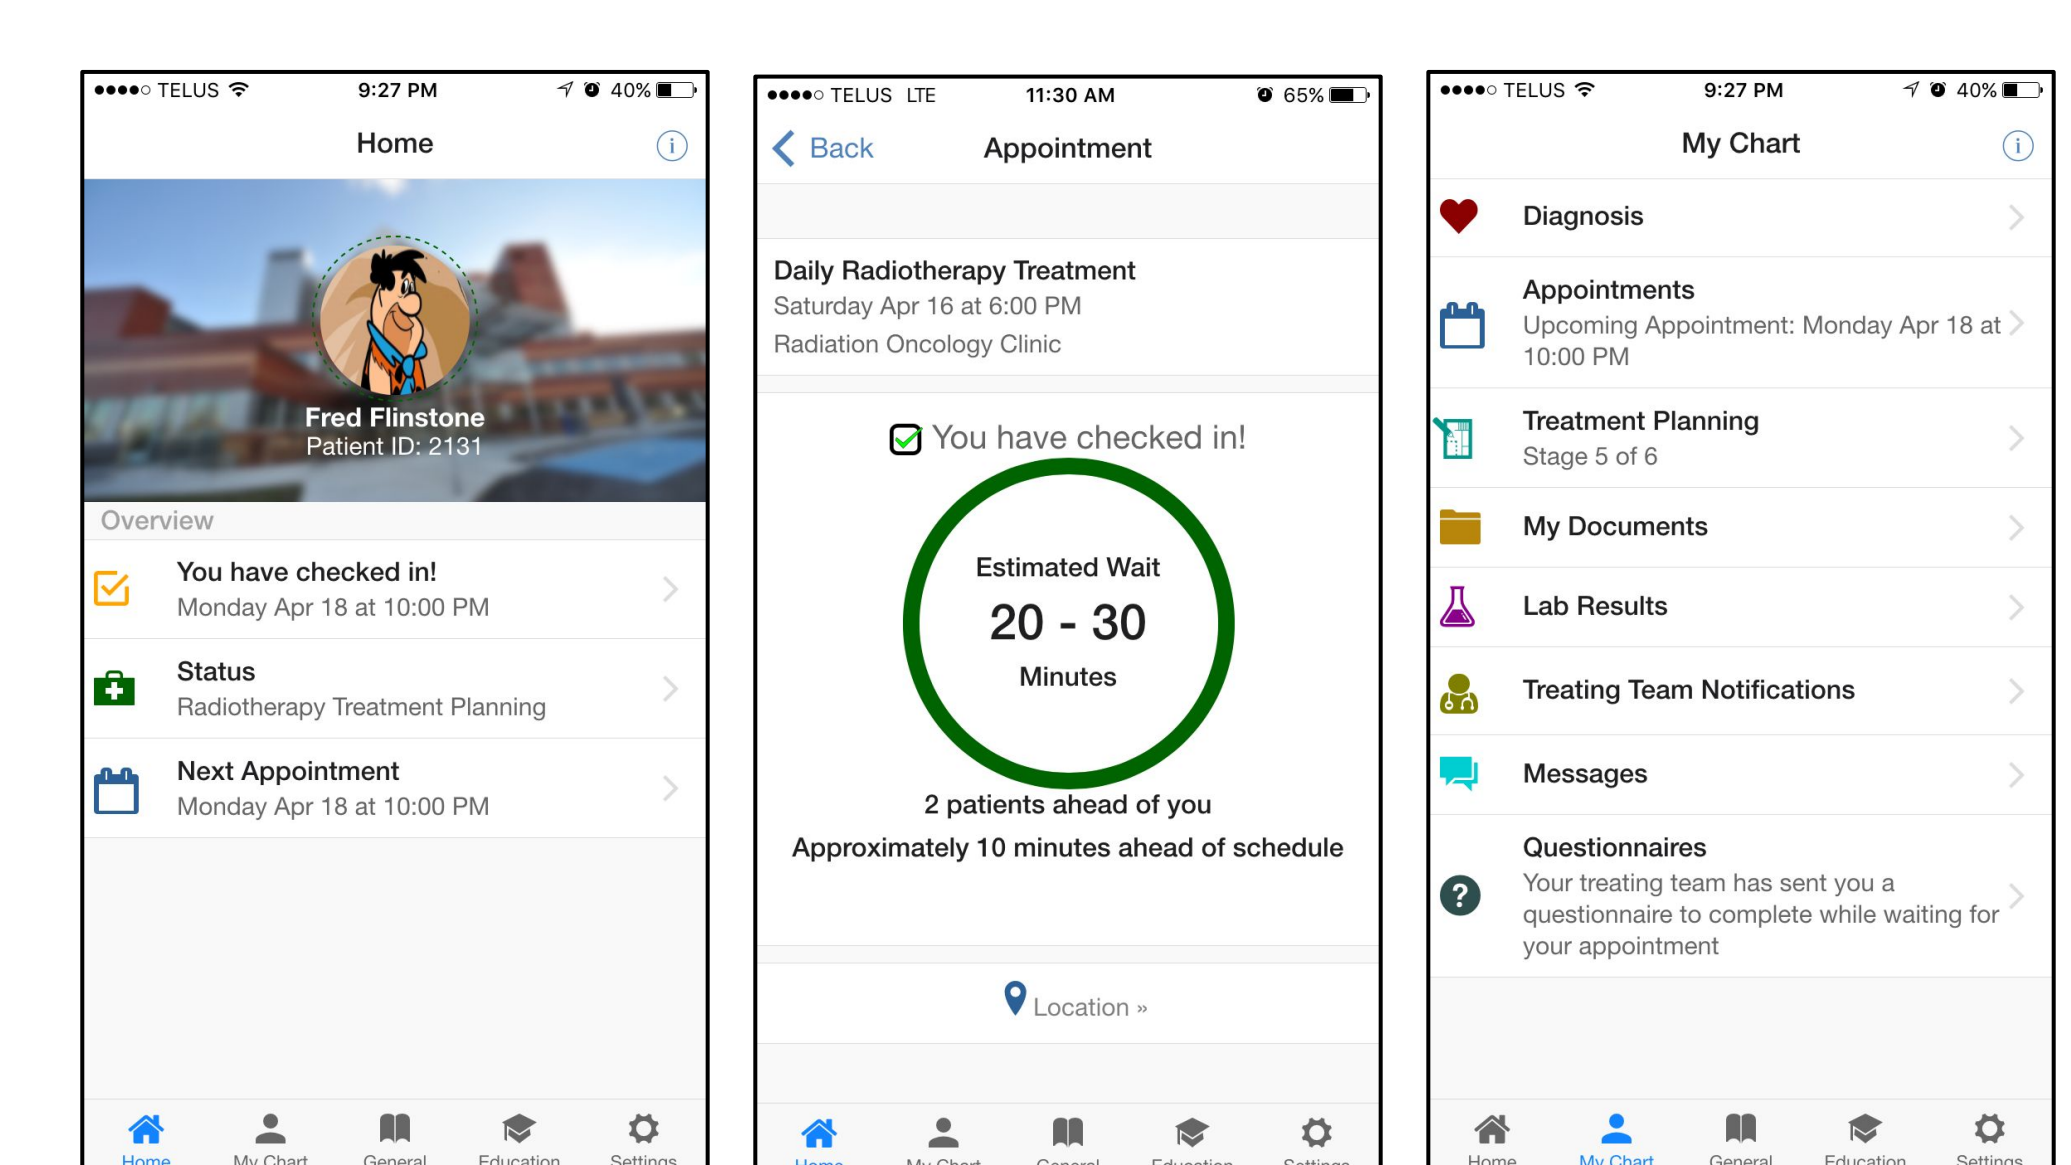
●●●●○ TELUS 9:27 PM 40%

Home

Fred Flinstone
Patient ID: 2131

Overview

You have checked in!
Monday Apr 18 at 10:00 PM

Status
Radiotherapy Treatment Planning

Next Appointment
Monday Apr 18 at 10:00 PM

Home My Chart General Education Settings

●●●●○ TELUS LTE 11:30 AM 65%

Back Appointment

Daily Radiotherapy Treatment
Saturday Apr 16 at 6:00 PM
Radiation Oncology Clinic

You have checked in!

Estimated Wait
20 - 30
Minutes

2 patients ahead of you
Approximately 10 minutes ahead of schedule

Location »

Home My Chart General Education Settings

●●●●○ TELUS 9:27 PM 40%

My Chart

Diagnosis

Appointments
Upcoming Appointment: Monday Apr 18 at 10:00 PM

Treatment Planning
Stage 5 of 6

My Documents

Lab Results

Treating Team Notifications

Messages

Questionnaires
Your treating team has sent you a questionnaire to complete while waiting for your appointment

Home My Chart General Education Settings